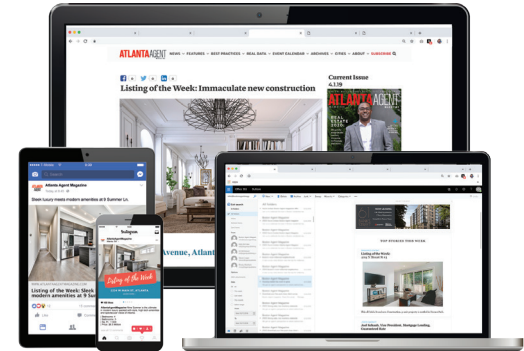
ATLANTA AGENT

NEWS + FEATURES + BEST PRACTICES + REAL DATA + EVENT CALENDAR + ARCHIVES + CITIES + ABOUT + SUBSCRIBE

Listing of the Week: Immaculate new construction

Current Issue
4.1.19

ATLANTA AGENT

Avenue, Atlant

Atlanta Agent Magazine

Sleek luxury meets modern amenities at 9 Summer Ln.

Listing of the Week: Sleek modern amenities at 9 Sum

Instagram

Listing of the Week

Listing of the Week

Joel Schmitz, Vice President, Mortgage Lending, Guaranteed Rate